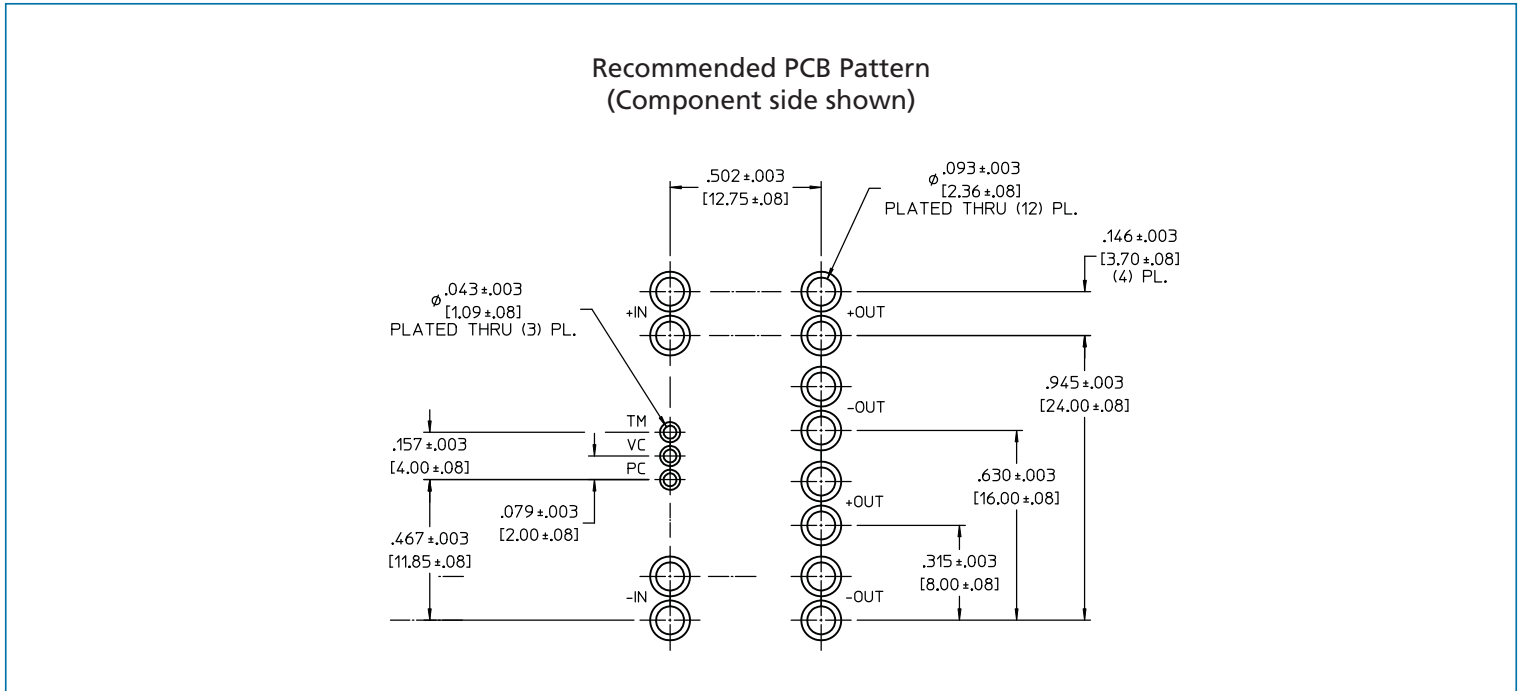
Recommended PCB Pattern
(Component side shown)

.502 ±.003
[12.75 ±.08]

$\varnothing$ .093 ±.003
[2.36 ±.08]
PLATED THRU (12) PL.

.146 ±.003
[3.70 ±.08]
(4) PL.

$\varnothing$ .043 ±.003
[1.09 ±.08]
PLATED THRU (3) PL.

+IN

+OUT

.945 ±.003
[24.00 ±.08]

–OUT

TM
VC
PC

.157 ±.003
[4.00 ±.08]

.630 ±.003
[16.00 ±.08]

.079 ±.003
[2.00 ±.08]

+OUT

.467 ±.003
[11.85 ±.08]

.315 ±.003
[8.00 ±.08]

–IN

–OUT